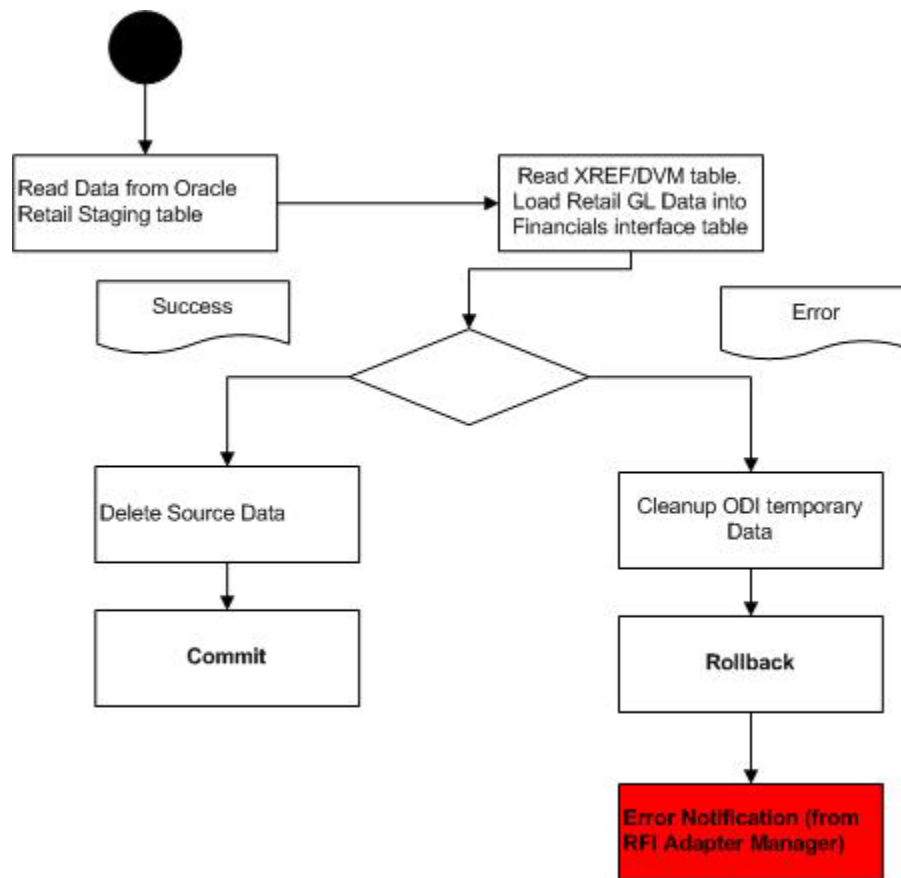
Read Data from Oracle Retail Staging table

Read XREF/DVM table. Load Retail GL Data into Financials interface table

Success

Error

Delete Source Data

Cleanup ODI temporary Data

Commit

Rollback

Error Notification (from RFI Adapter Manager)